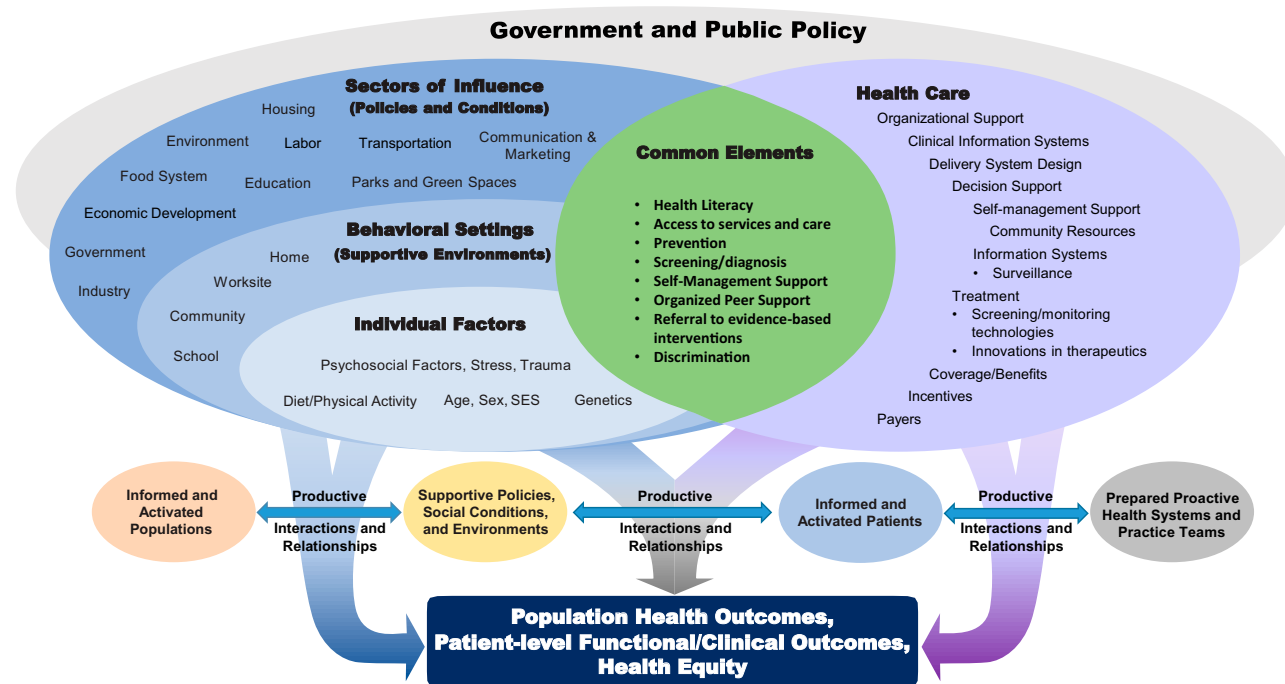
Government and Public Policy

Sectors of Influence
(Policies and Conditions)

Housing
Environment
Labor
Transportation
Communication & Marketing
Food System
Education
Parks and Green Spaces
Economic Development
Government
Industry

Behavioral Settings
(Supportive Environments)

Home
Worksite
Community
School

Individual Factors

Psychosocial Factors, Stress, Trauma
Diet/Physical Activity
Age, Sex, SES
Genetics

Common Elements

• Health Literacy
• Access to services and care
• Prevention
• Screening/diagnosis
• Self-Management Support
• Organized Peer Support
• Referral to evidence-based interventions
• Discrimination

Health Care

Organizational Support
Clinical Information Systems
Delivery System Design
Decision Support
Self-management Support
Community Resources
Information Systems
• Surveillance
Treatment
• Screening/monitoring technologies
• Innovations in therapeutics
Coverage/Benefits
Incentives
Payers

Informed and Activated Populations

Productive Interactions and Relationships

Supportive Policies, Social Conditions, and Environments

Productive Interactions and Relationships

Informed and Activated Patients

Productive Interactions and Relationships

Prepared Proactive Health Systems and Practice Teams

Population Health Outcomes,
Patient-level Functional/Clinical Outcomes,
Health Equity